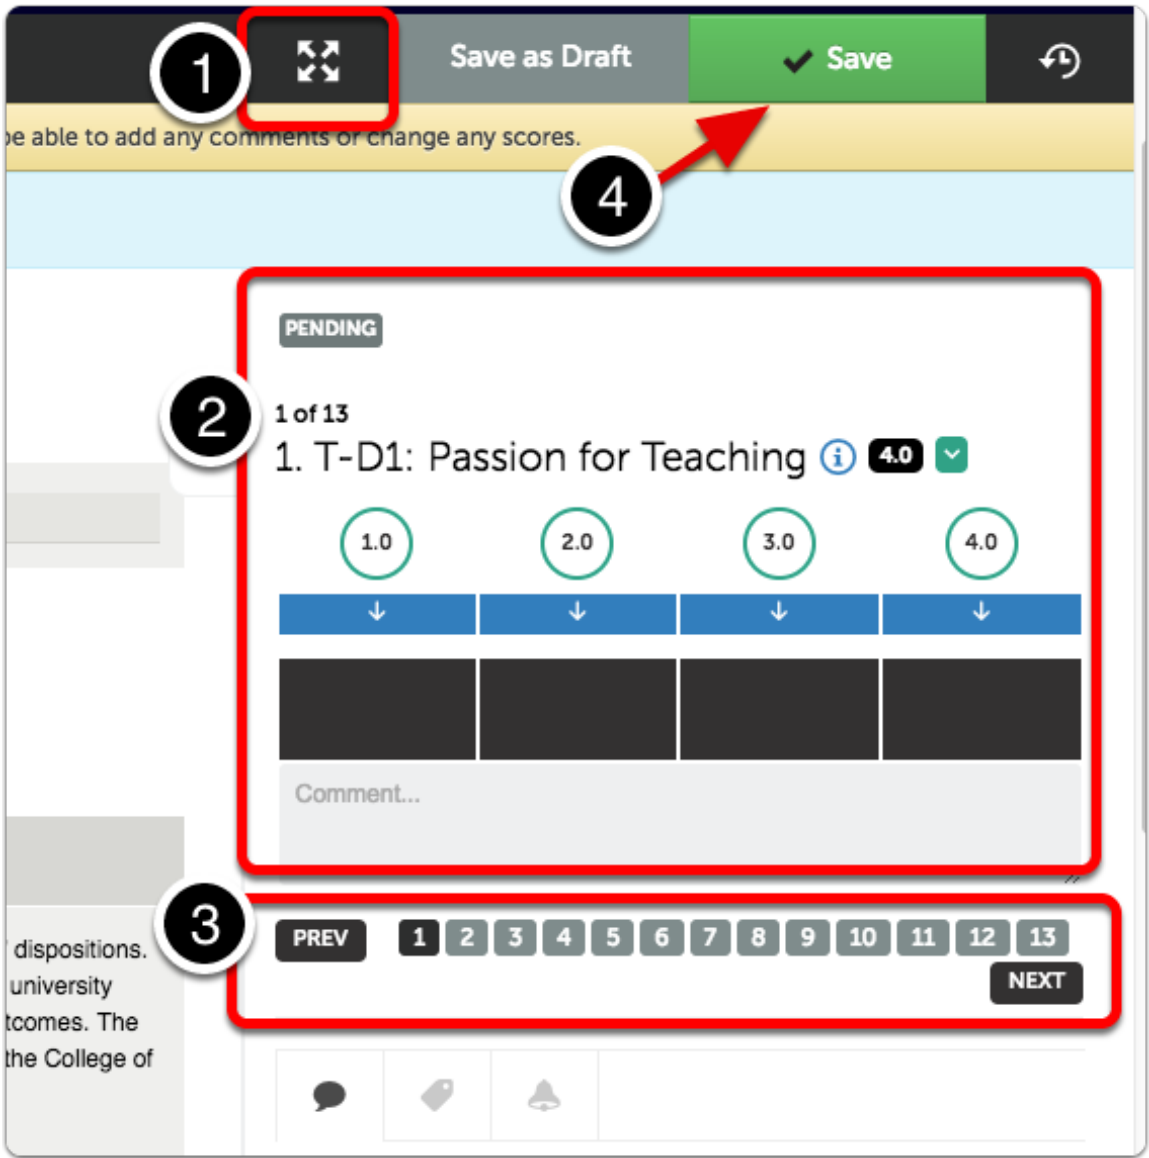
1

Save as Draft

Save

e able to add any comments or change any scores.

4

PENDING

2

1 of 13

1. T-D1: Passion for Teaching 4.0

1.0 2.0 3.0 4.0

Comment...

3

PREV 1 2 3 4 5 6 7 8 9 10 11 12 13 NEXT

dispositions. university tcomes. The the College of